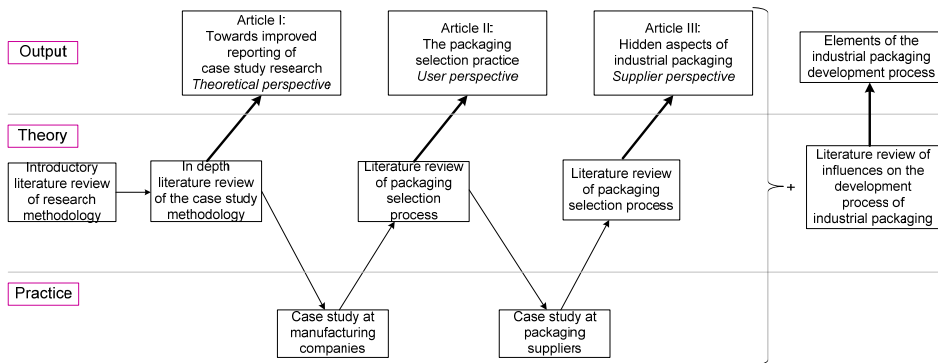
Output

Article I:
Towards improved reporting of case study research
*Theoretical perspective*

Article II:
The packaging selection practice
*User perspective*

Article III:
Hidden aspects of industrial packaging
*Supplier perspective*

Elements of the industrial packaging development process

Theory

Introductory literature review of research methodology

In depth literature review of the case study methodology

Literature review of packaging selection process

Literature review of packaging selection process

+

Literature review of influences on the development process of industrial packaging

Practice

Case study at manufacturing companies

Case study at packaging suppliers